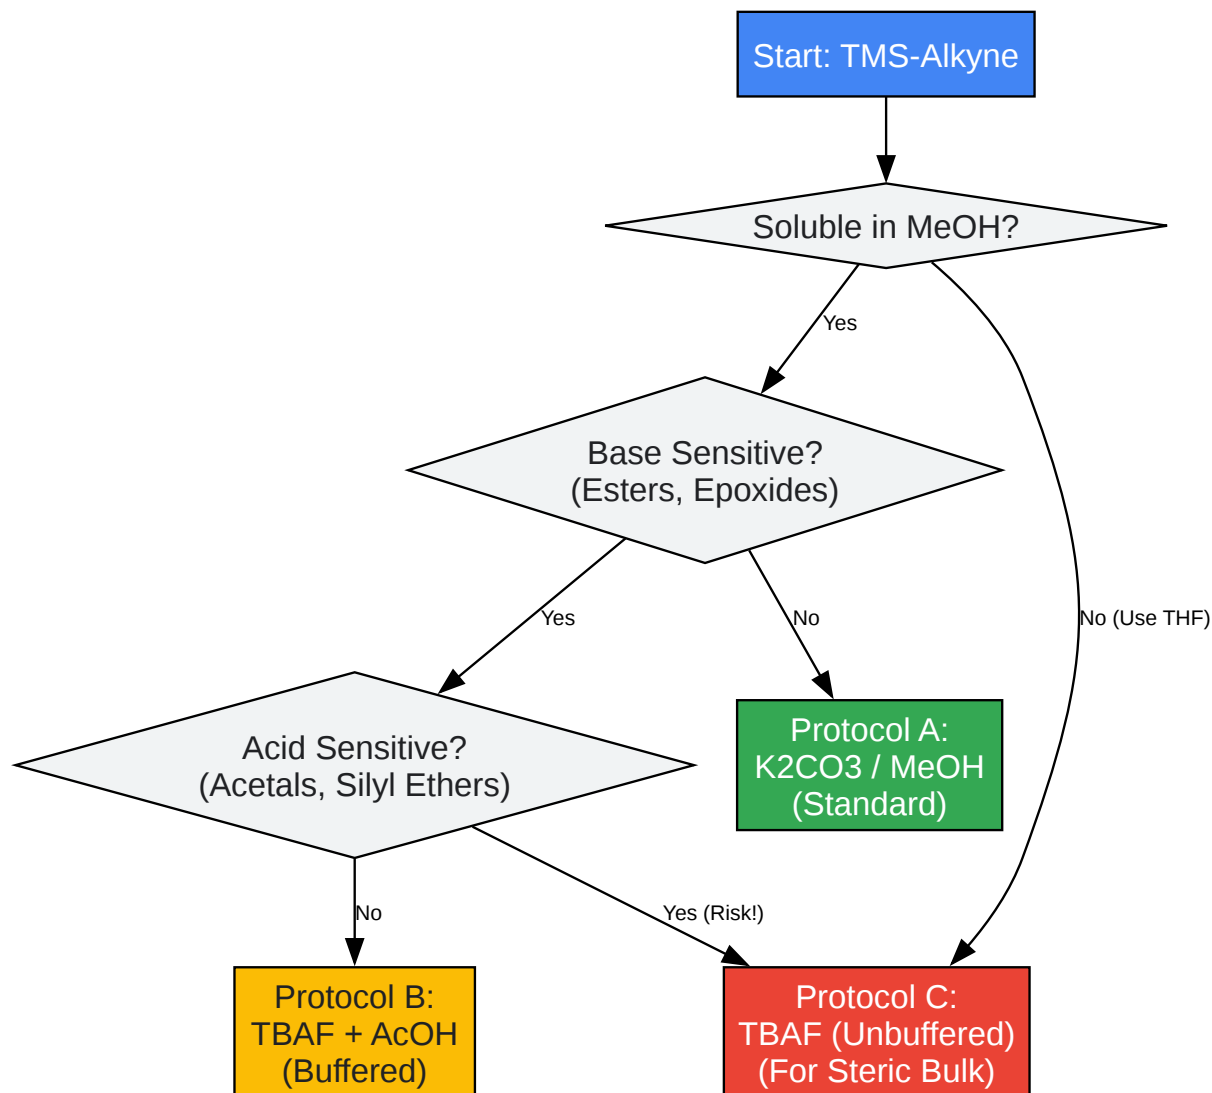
Start: TMS-Alkyne

Soluble in MeOH?

Yes

No (Use THF)

Base Sensitive?
(Esters, Epoxides)

Yes

No

Acid Sensitive?
(Acetals, Silyl Ethers)

Protocol A:
K2CO3 / MeOH
(Standard)

No

Yes (Risk!)

Protocol B:
TBAF + AcOH
(Buffered)

Protocol C:
TBAF (Unbuffered)
(For Steric Bulk)